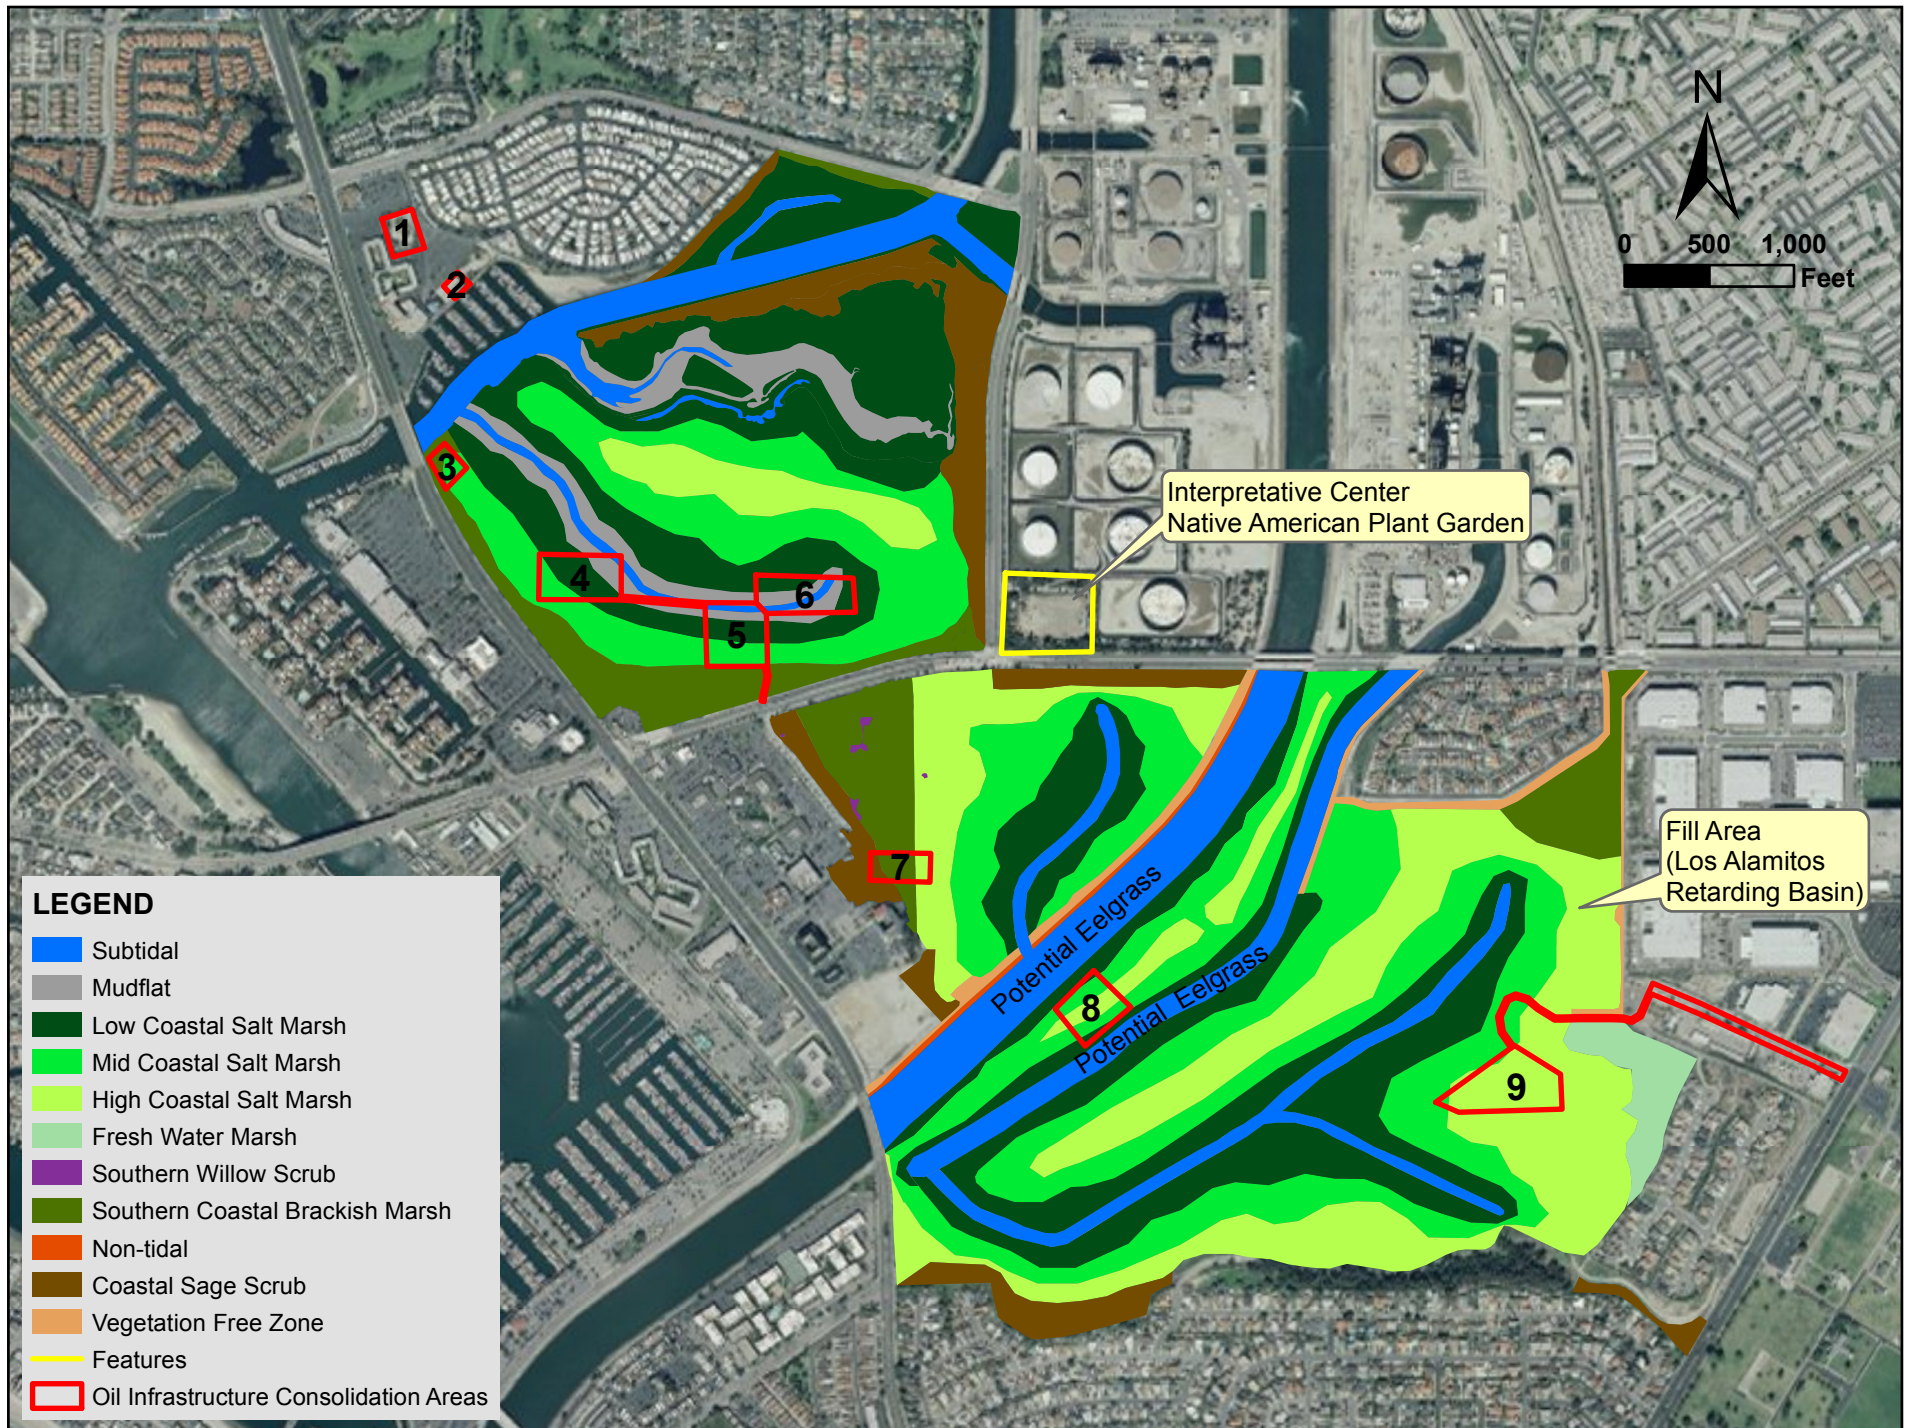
N

0 500 1,000 Feet

1
2
3
4
5
6
7
8
9

Interpretative Center
Native American Plant Garden

Fill Area
(Los Alamitos Retarding Basin)

Potential Eelgrass
Potential Eelgrass

LEGEND
Subtidal
Mudflat
Low Coastal Salt Marsh
Mid Coastal Salt Marsh
High Coastal Salt Marsh
Fresh Water Marsh
Southern Willow Scrub
Southern Coastal Brackish Marsh
Non-tidal
Coastal Sage Scrub
Vegetation Free Zone
Features
Oil Infrastructure Consolidation Areas